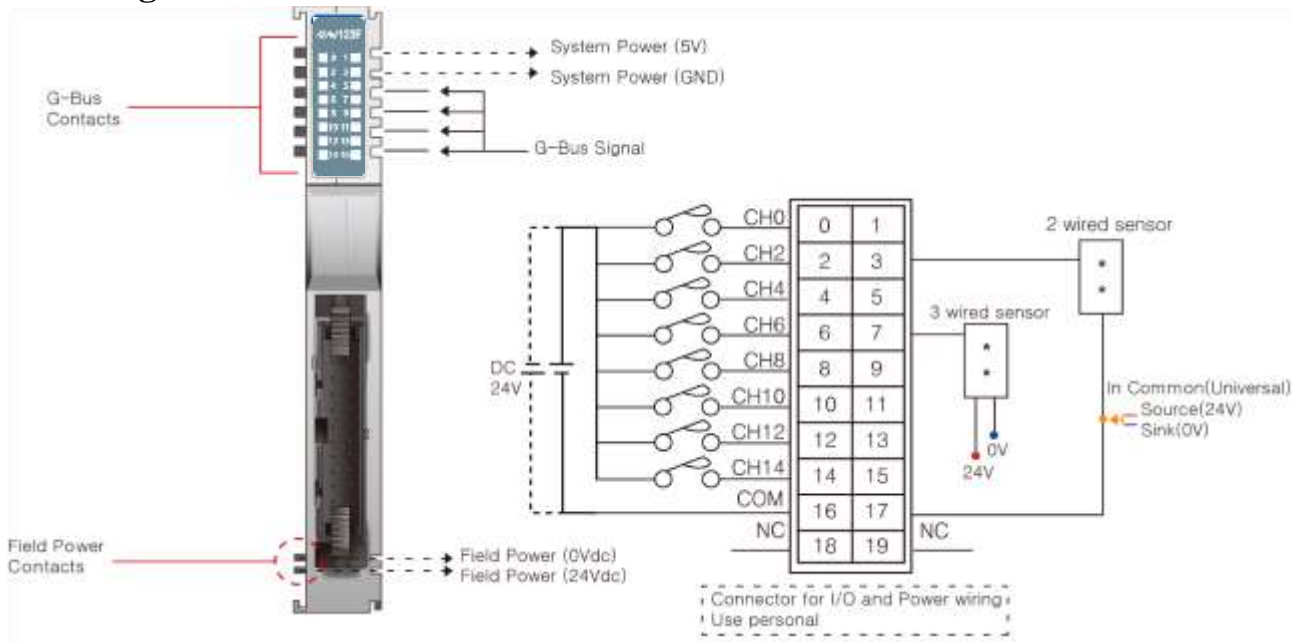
G-Bus Contacts

System Power (5V)
System Power (GND)
G-Bus Signal

CH0
CH2
CH4
CH6
CH8
CH10
CH12
CH14
COM
NC

DC 24V

| 0 | 1 |
|---|---|
| 2 | 3 |
| 4 | 5 |
| 6 | 7 |
| 8 | 9 |
| 10 | 11 |
| 12 | 13 |
| 14 | 15 |
| 16 | 17 |
| 18 | 19 |

NC

2 wired sensor
3 wired sensor
0V
24V

In Common(Universal)
Source(24V)
Sink(0V)

Field Power Contacts
Field Power (0Vdc)
Field Power (24Vdc)

Connector for I/O and Power wiring
Use personal